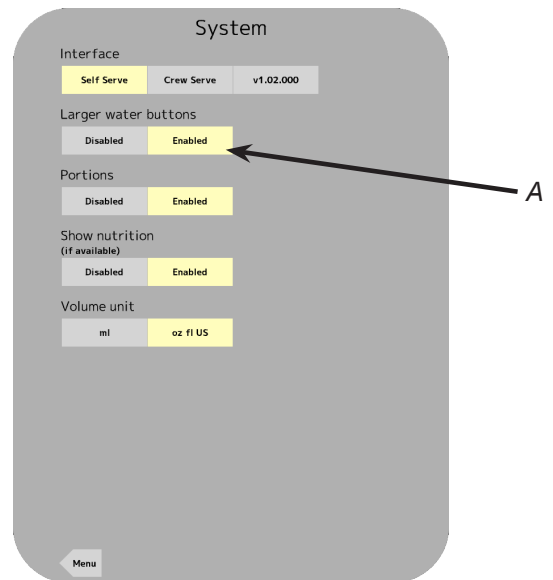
System

Interface

Self Serve | Crew Serve | v1.02.000

Larger water buttons

Disabled | Enabled

A

Portions

Disabled | Enabled

Show nutrition
(if available)

Disabled | Enabled

Volume unit

ml | oz fl US

Menu